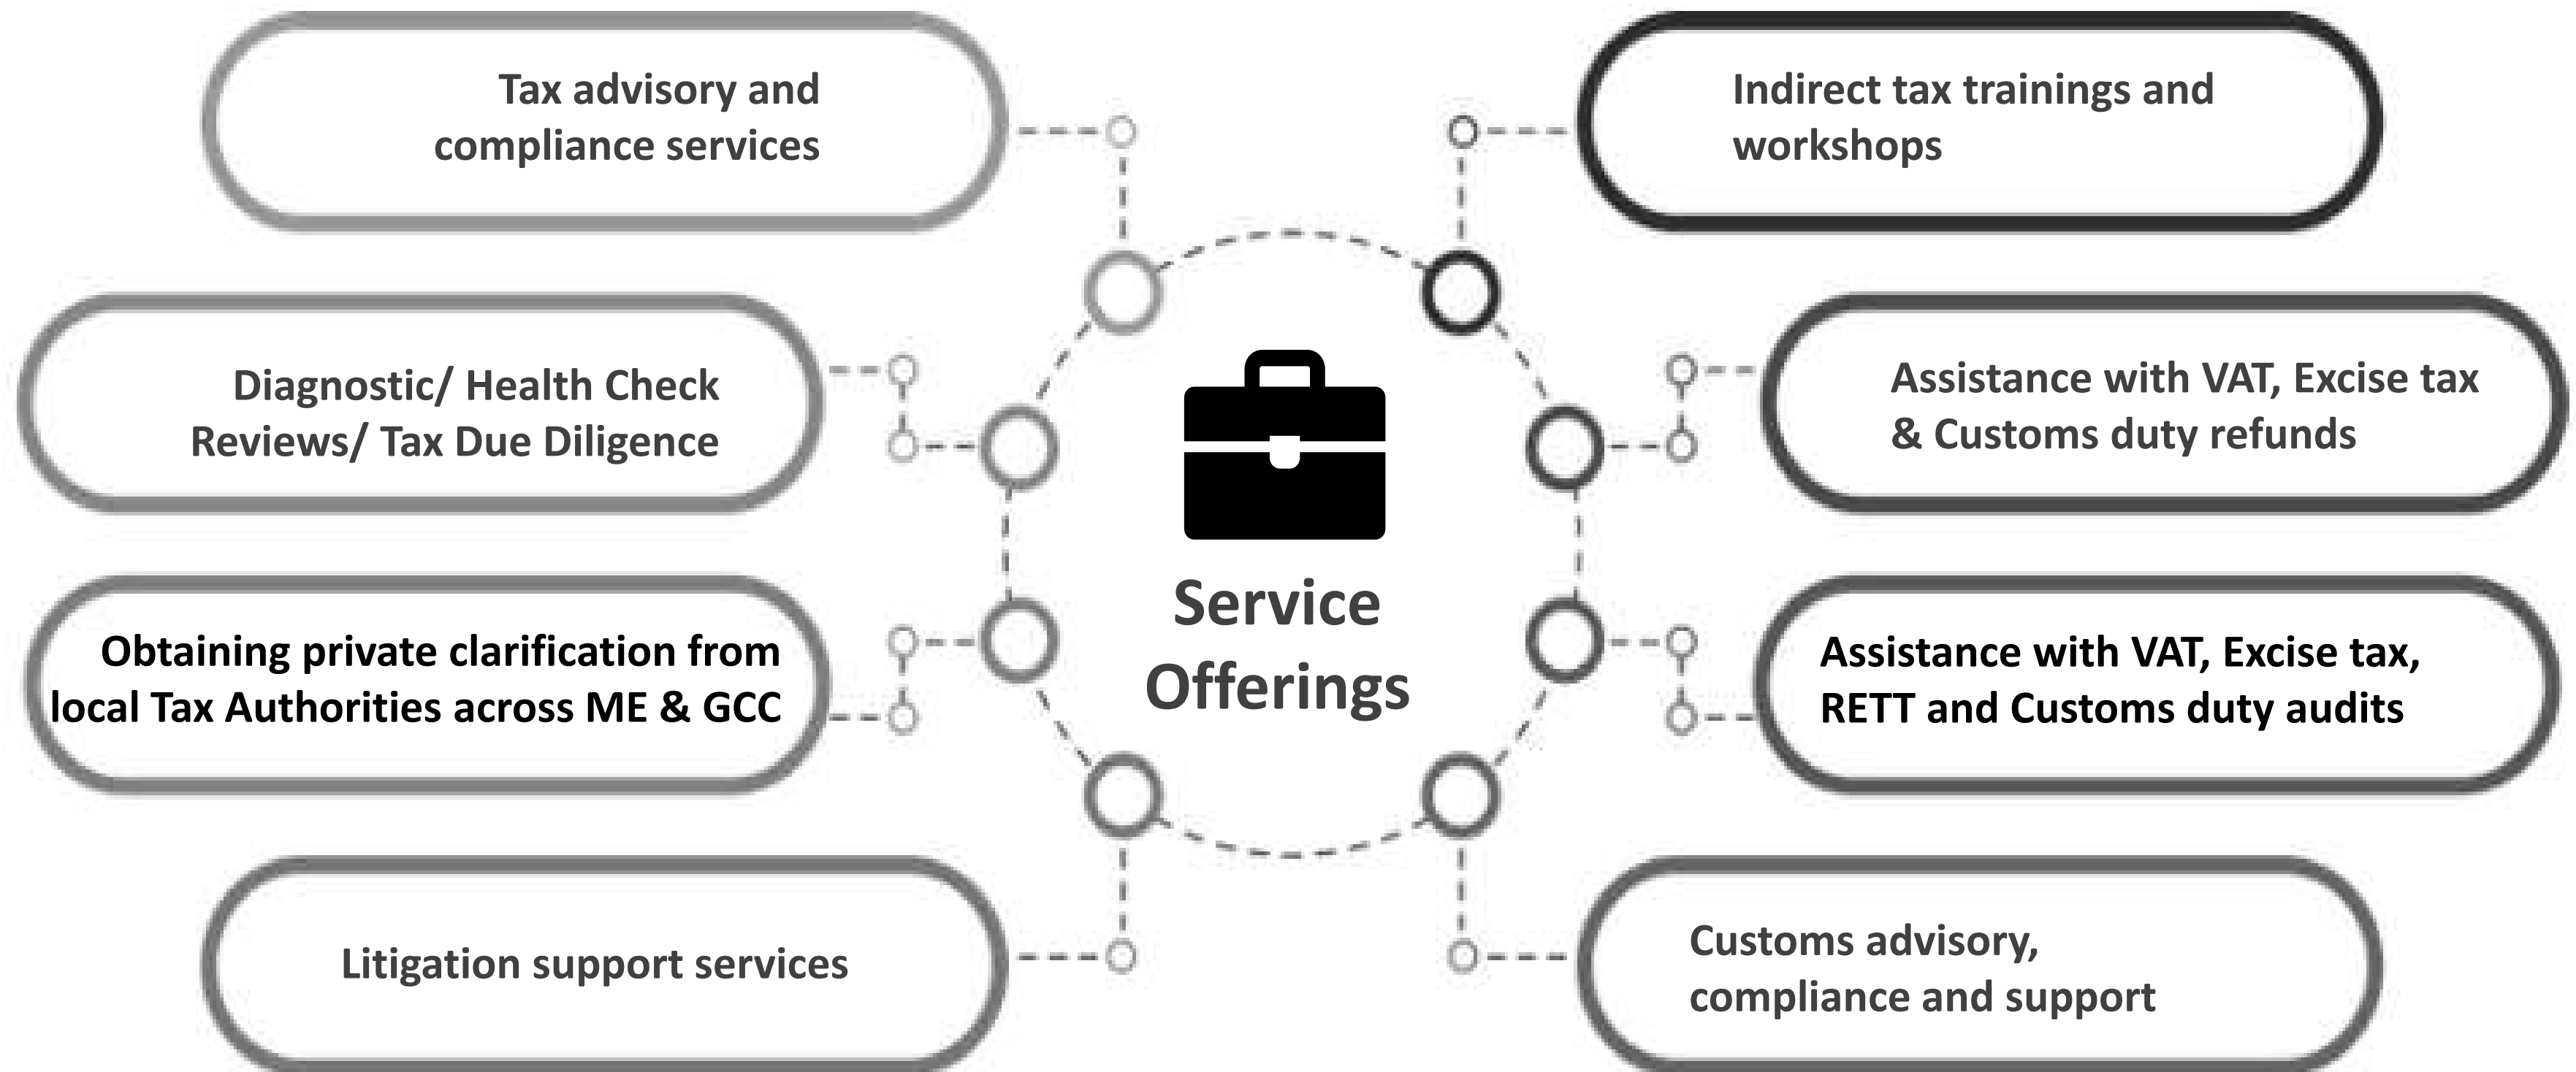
Tax advisory and compliance services

Indirect tax trainings and workshops

Diagnostic/ Health Check Reviews/ Tax Due Diligence

Assistance with VAT, Excise tax & Customs duty refunds

Service Offerings

Obtaining private clarification from local Tax Authorities across ME & GCC

Assistance with VAT, Excise tax, RETT and Customs duty audits

Litigation support services

Customs advisory, compliance and support